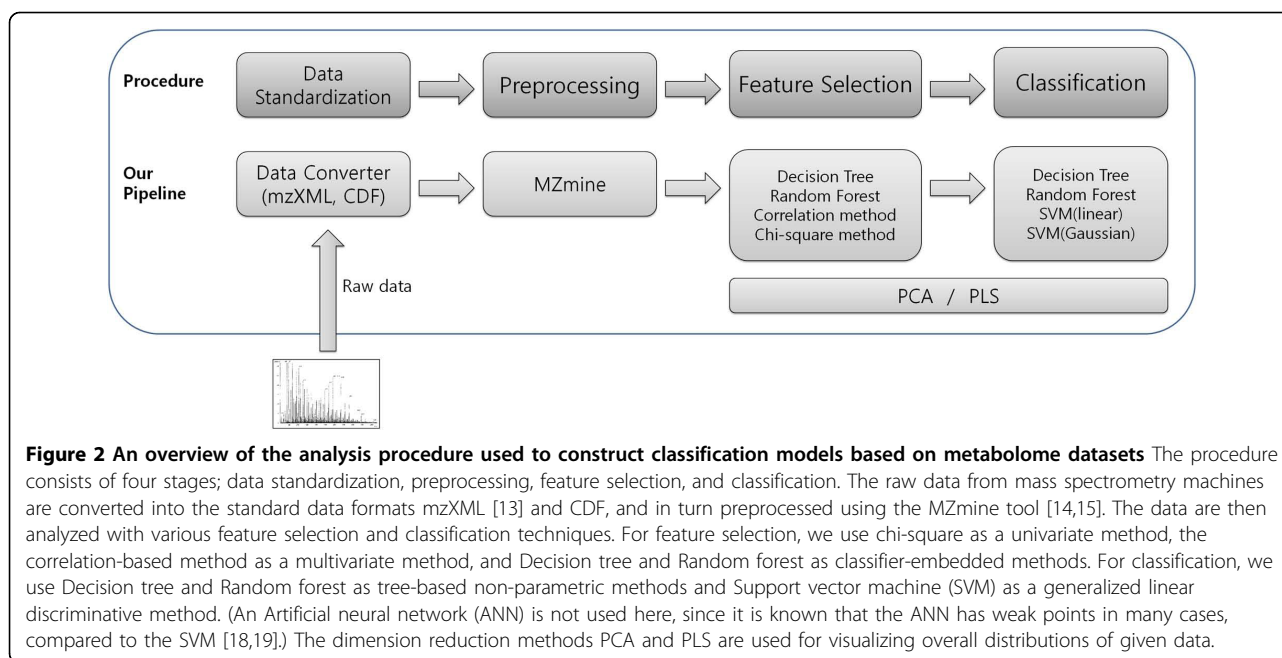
Procedure

Data Standardization

Preprocessing

Feature Selection

Classification

Our Pipeline

Data Converter (mzXML, CDF)

MZmine

Decision Tree
Random Forest
Correlation method
Chi-square method

Decision Tree
Random Forest
SVM(linear)
SVM(Gaussian)

Raw data

PCA / PLS

**Figure 2 An overview of the analysis procedure used to construct classification models based on metabolome datasets** The procedure consists of four stages; data standardization, preprocessing, feature selection, and classification. The raw data from mass spectrometry machines are converted into the standard data formats mzXML [13] and CDF, and in turn preprocessed using the MZmine tool [14,15]. The data are then analyzed with various feature selection and classification techniques. For feature selection, we use chi-square as a univariate method, the correlation-based method as a multivariate method, and Decision tree and Random forest as classifier-embedded methods. For classification, we use Decision tree and Random forest as tree-based non-parametric methods and Support vector machine (SVM) as a generalized linear discriminative method. (An Artificial neural network (ANN) is not used here, since it is known that the ANN has weak points in many cases, compared to the SVM [18,19].) The dimension reduction methods PCA and PLS are used for visualizing overall distributions of given data.